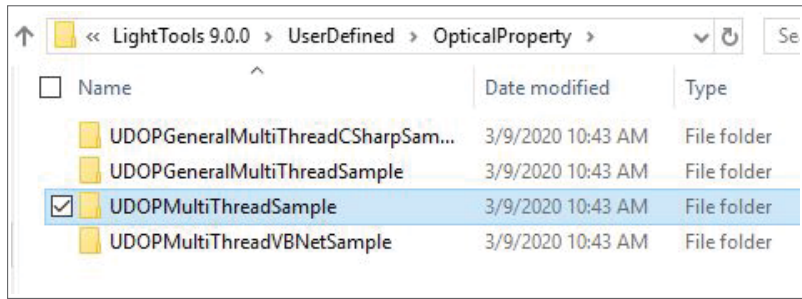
« LightTools 9.0.0 › UserDefined › OpticalProperty ›

Se

| Name | Date modified | Type |
|---|---|---|
| UDOPGeneralMultiThreadCSharpSam... | 3/9/2020 10:43 AM | File folder |
| UDOPGeneralMultiThreadSample | 3/9/2020 10:43 AM | File folder |
| UDOPMultiThreadSample | 3/9/2020 10:43 AM | File folder |
| UDOPMultiThreadVBNetSample | 3/9/2020 10:43 AM | File folder |